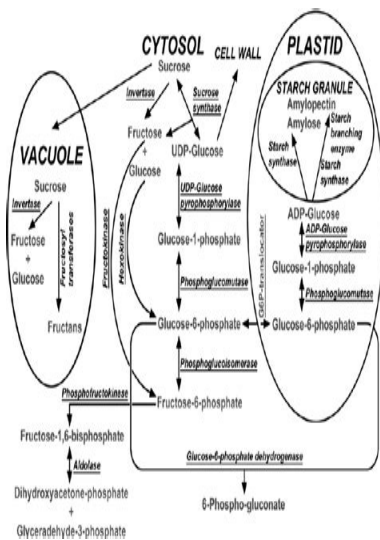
CYTOSOL
Sucrose
CELL WALL
PLASTID
STARCH GRANULE
Amylopectin
Amylose
Starch branching enzyme
Starch synthase
Starch synthase
Invertase
Sucrose synthase
VACUOLE
Fructose
+
Glucose
UDP-Glucose
Sucrose
Invertase
Fructose
+
Glucose
Fructosyl transferases
Fructans
Fructokinase
Hexokinase
UDP-Glucose pyrophosphorylase
Glucose-1-phosphate
Phosphoglucomutase
GEP-translocator
ADP-Glucose
ADP-Glucose pyrophosphorylase
Glucose-1-phosphate
Phosphoglucomutase
Glucose-6-phosphate
Glucose-6-phosphate
Phosphoglucoisomerase
Phosphofructokinase
Fructose-6-phosphate
Fructose-1,6-bisphosphate
Aldolase
Glucose-6-phosphate dehydrogenase
Dihydroxyacetone-phosphate
+
Glyceradehyde-3-phosphate
6-Phospho-gluconate